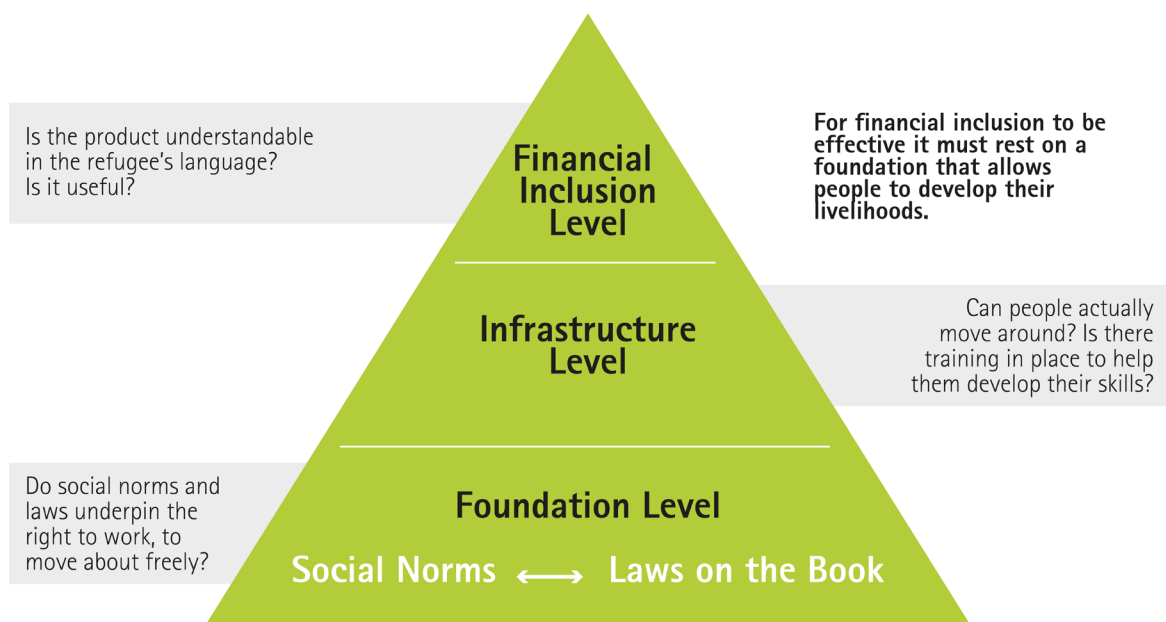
Is the product understandable in the refugee's language? Is it useful?

Financial Inclusion Level

For financial inclusion to be effective it must rest on a foundation that allows people to develop their livelihoods.

Infrastructure Level

Can people actually move around? Is there training in place to help them develop their skills?

Do social norms and laws underpin the right to work, to move about freely?

Foundation Level

Social Norms ⟷ Laws on the Book